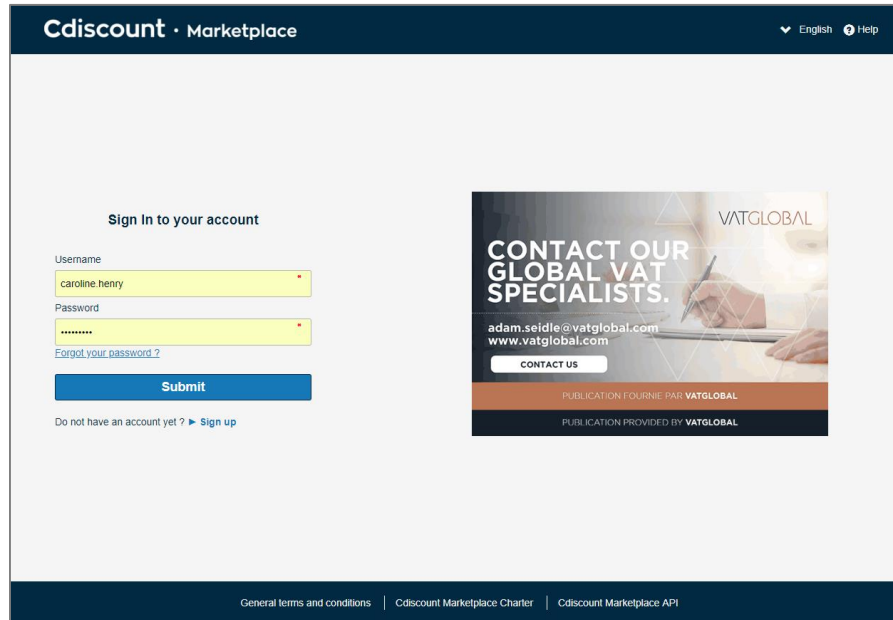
Cdiscount · Marketplace

English Help

Sign In to your account

Username

caroline.henry

Password

•••••••••

Forgot your password ?

Submit

Do not have an account yet ? ► Sign up

VATGLOBAL

CONTACT OUR GLOBAL VAT SPECIALISTS.

adam.seidle@vatglobal.com
www.vatglobal.com

CONTACT US

PUBLICATION FOURNIE PAR VATGLOBAL

PUBLICATION PROVIDED BY VATGLOBAL

General terms and conditions | Cdiscount Marketplace Charter | Cdiscount Marketplace API